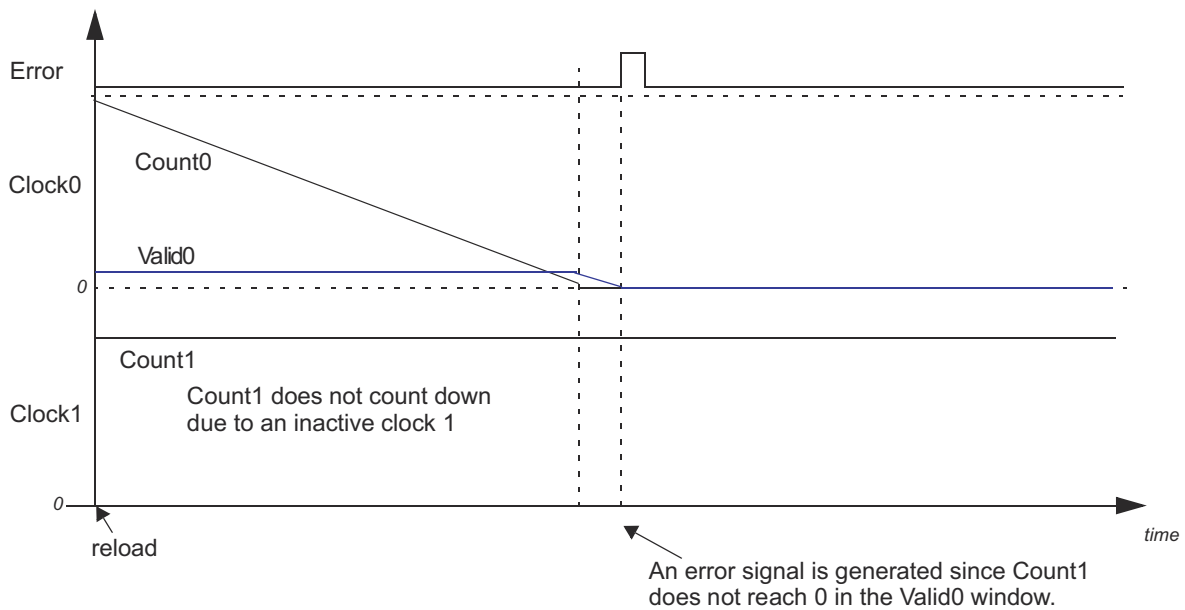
Error

Count0

Clock0

Valid0

0

Count1

Count1 does not count down due to an inactive clock 1

Clock1

0

reload

time

An error signal is generated since Count1 does not reach 0 in the Valid0 window.